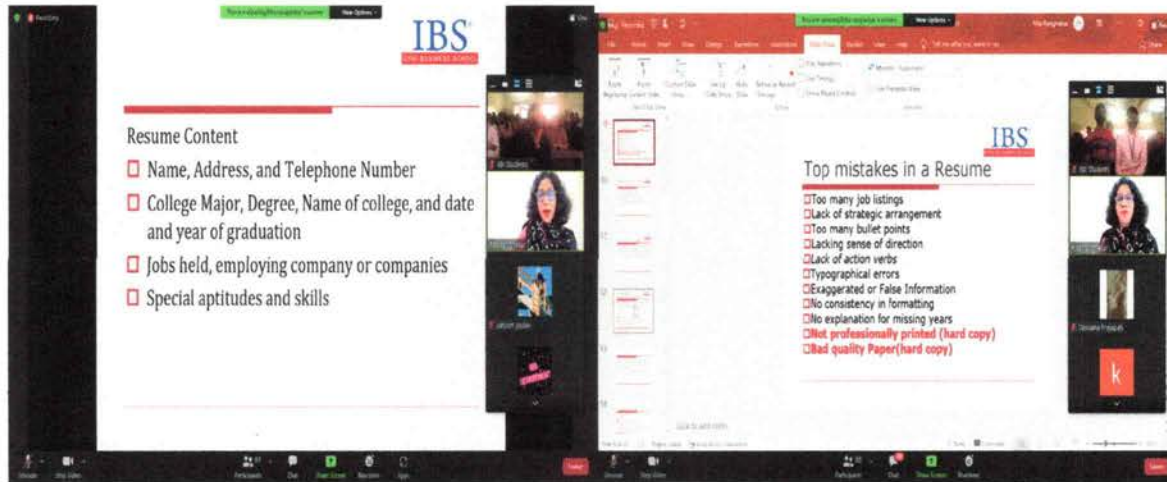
IBS

Resume Content

Name, Address, and Telephone Number

College Major, Degree, Name of college, and date and year of graduation

Jobs held, employing company or companies

Special aptitudes and skills

IBS

Top mistakes in a Resume

Too many job listings
Lack of strategic arrangement
Too many bullet points
Lacking sense of direction
Lack of action verbs
Typographical errors
Exaggerated or False Information
No consistency in formatting
No explanation for missing years
Not professionally printed (hard copy)
Bad quality Paper(hard copy)

k